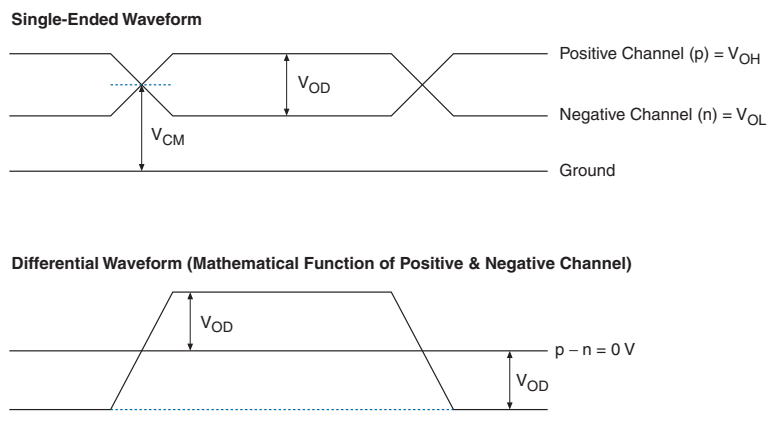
Single-Ended Waveform

$V_{OD}$

Positive Channel (p) = $V_{OH}$

$V_{CM}$

Negative Channel (n) = $V_{OL}$

Ground

Differential Waveform (Mathematical Function of Positive & Negative Channel)

$V_{OD}$

p – n = 0 V

$V_{OD}$